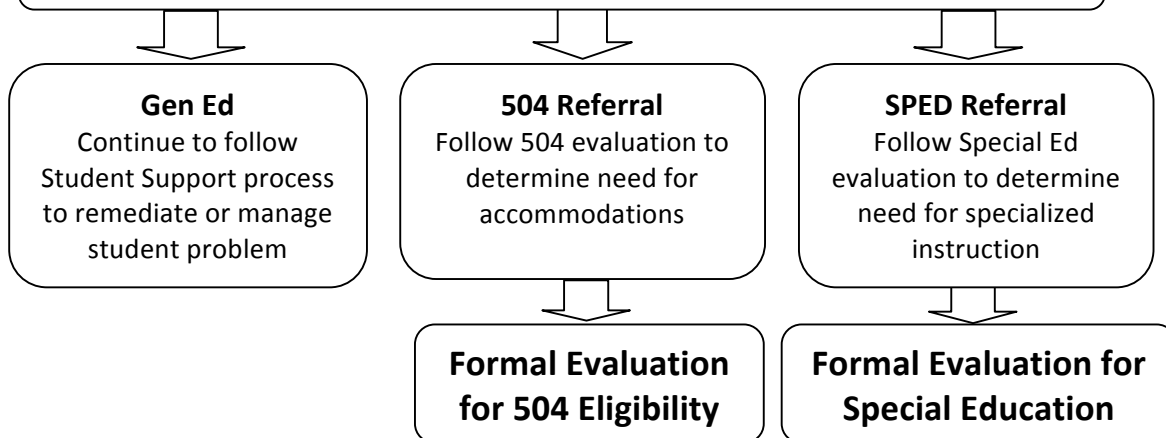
**Gen Ed**
Continue to follow Student Support process to remediate or manage student problem

**504 Referral**
Follow 504 evaluation to determine need for accommodations

**SPED Referral**
Follow Special Ed evaluation to determine need for specialized instruction

**Formal Evaluation for 504 Eligibility**

**Formal Evaluation for Special Education**